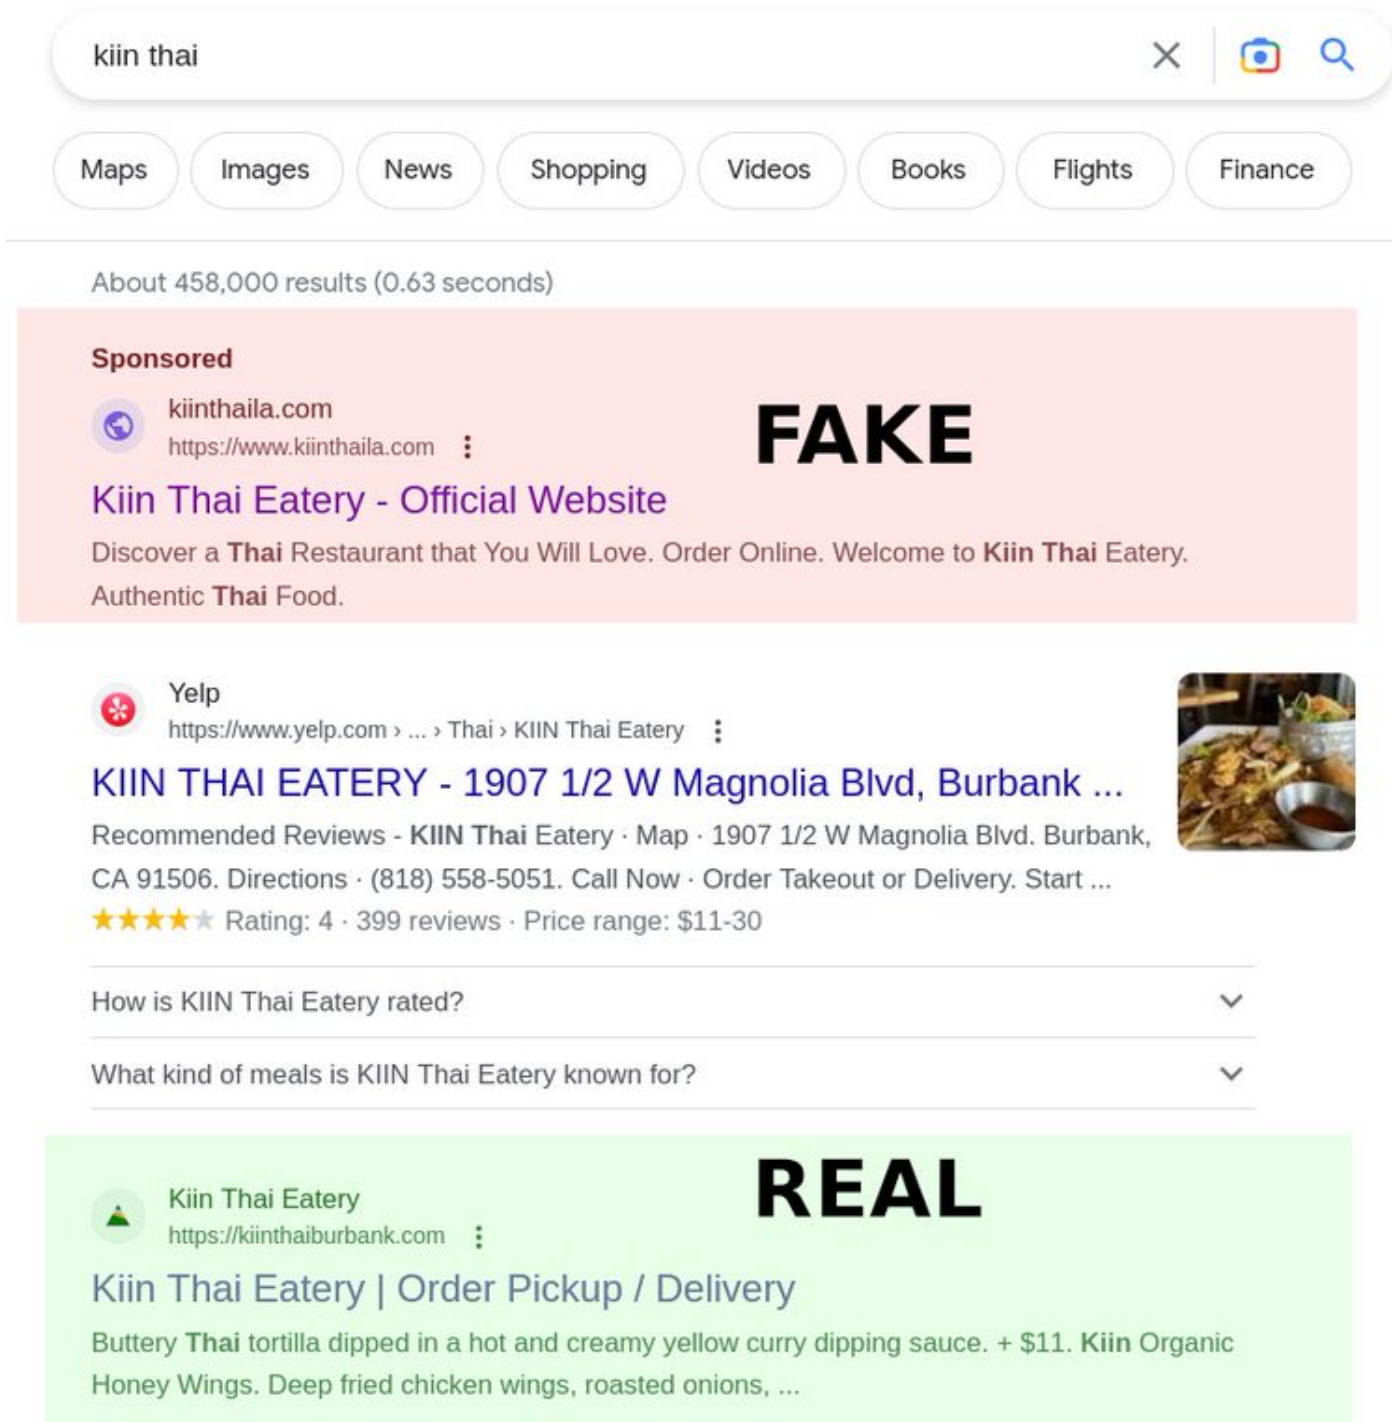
kiin thai

Maps Images News Shopping Videos Books Flights Finance

About 458,000 results (0.63 seconds)

Sponsored

kiinthaila.com
https://www.kiinthaila.com

FAKE

Kiin Thai Eatery - Official Website

Discover a Thai Restaurant that You Will Love. Order Online. Welcome to Kiin Thai Eatery. Authentic Thai Food.

Yelp
https://www.yelp.com › ... › Thai › KIIN Thai Eatery

KIIN THAI EATERY - 1907 1/2 W Magnolia Blvd, Burbank ...

Recommended Reviews - KIIN Thai Eatery · Map · 1907 1/2 W Magnolia Blvd. Burbank, CA 91506. Directions · (818) 558-5051. Call Now · Order Takeout or Delivery. Start ...

Rating: 4 · 399 reviews · Price range: $11-30

How is KIIN Thai Eatery rated?

What kind of meals is KIIN Thai Eatery known for?

REAL

Kiin Thai Eatery
https://kiinthaiburbank.com

Kiin Thai Eatery | Order Pickup / Delivery

Buttery Thai tortilla dipped in a hot and creamy yellow curry dipping sauce. + $11. Kiin Organic Honey Wings. Deep fried chicken wings, roasted onions, ...